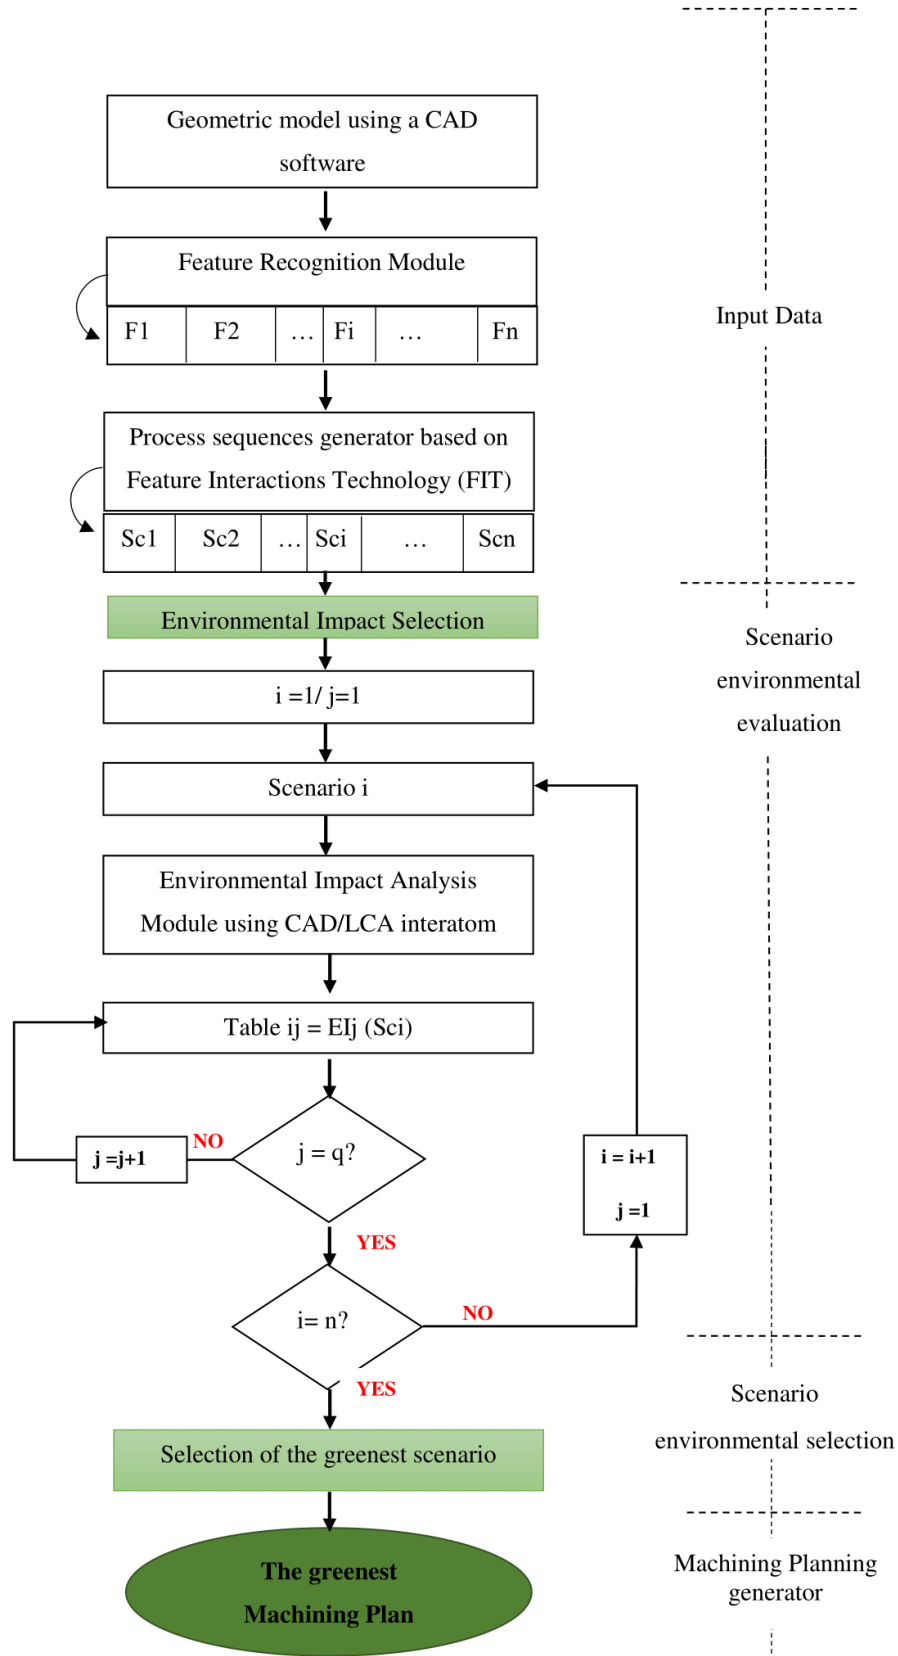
Geometric model using a CAD software

Feature Recognition Module

| F1 | F2 | … | Fi | … | Fn |
|---|---|---|---|---|---|

Process sequences generator based on Feature Interactions Technology (FIT)

| Sc1 | Sc2 | … | Sci | … | Scn |
|---|---|---|---|---|---|

Environmental Impact Selection

i =1/ j=1

Scenario i

Environmental Impact Analysis Module using CAD/LCA interatom

Table ij = EIj (Sci)

j = q?

NO

j =j+1

YES

i= n?

NO

i = i+1

j =1

YES

Selection of the greenest scenario

The greenest Machining Plan

Input Data

Scenario environmental evaluation

Scenario environmental selection

Machining Planning generator